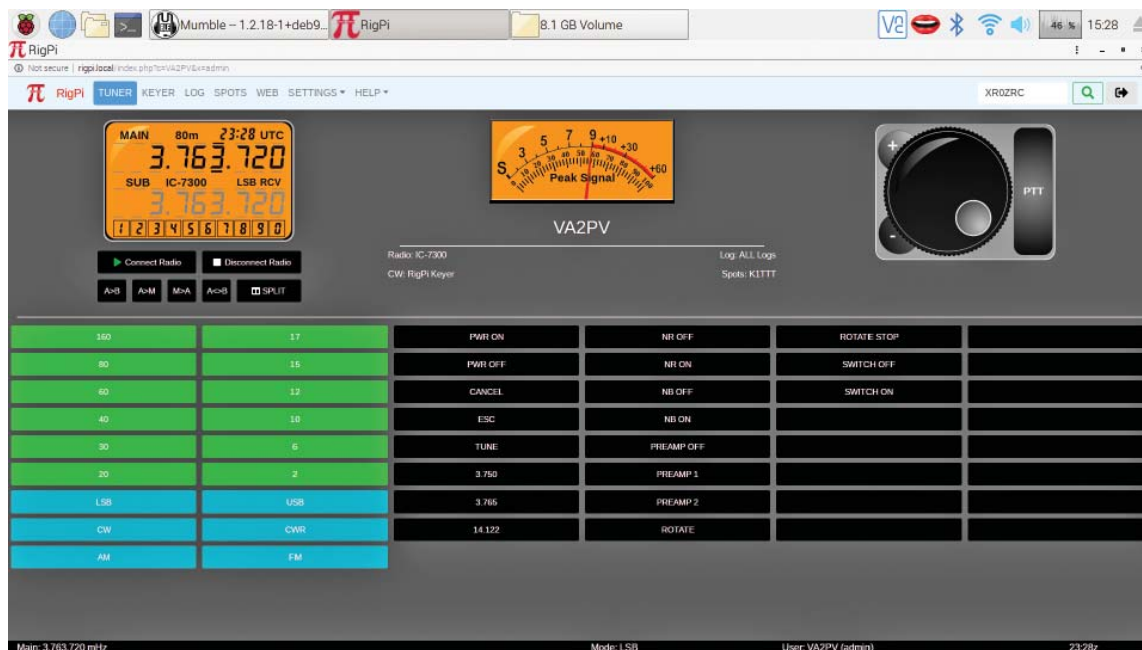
Mumble – 1.2.18-1+deb9... RigPi 8.1 GB Volume V2 46 % 15:28

RigPi

Not secure | rigpi.local/index.php?c=VA2PV&x=admin

RigPi TUNER KEYER LOG SPOTS WEB SETTINGS ▾ HELP ▾ XR0ZRC

MAIN 80m 23:28 UTC
3.763.720
SUB IC-7300 LSB RCV
3.763.720
1 2 3 4 5 6 7 8 9 0

Connect Radio Disconnect Radio

A>B A>M M>A A<>B SPLIT

S 1 3 5 7 9 +10 +30 +60
Peak Signal

VA2PV

Radio: IC-7300 Log: ALL Logs
CW: RigPi Keyer Spots: K1TTT

+
-
PTT

| 160 | 17 | PWR ON | NR OFF | ROTATE STOP | |
|---|---|---|---|---|---|
| 80 | 15 | PWR OFF | NR ON | SWITCH OFF | |
| 60 | 12 | CANCEL | NB OFF | SWITCH ON | |
| 40 | 10 | ESC | NB ON | | |
| 30 | 6 | TUNE | PREAMP OFF | | |
| 20 | 2 | 3.750 | PREAMP 1 | | |
| LSB | USB | 3.765 | PREAMP 2 | | |
| CW | CWR | 14.122 | ROTATE | | |
| AM | FM | | | | |

Main: 3.763.720 mHz Mode: LSB User: VA2PV (admin) 23:28z